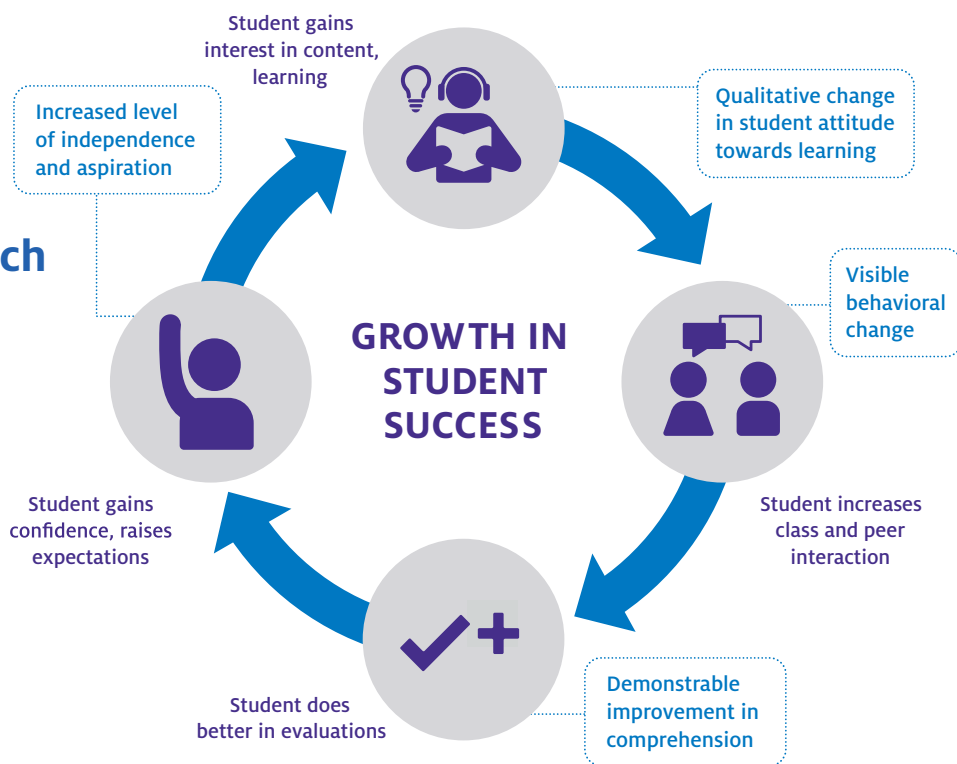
ch

Student gains interest in content, learning

Qualitative change in student attitude towards learning

Visible behavioral change

Student increases class and peer interaction

Demonstrable improvement in comprehension

Student does better in evaluations

Student gains confidence, raises expectations

Increased level of independence and aspiration

GROWTH IN STUDENT SUCCESS